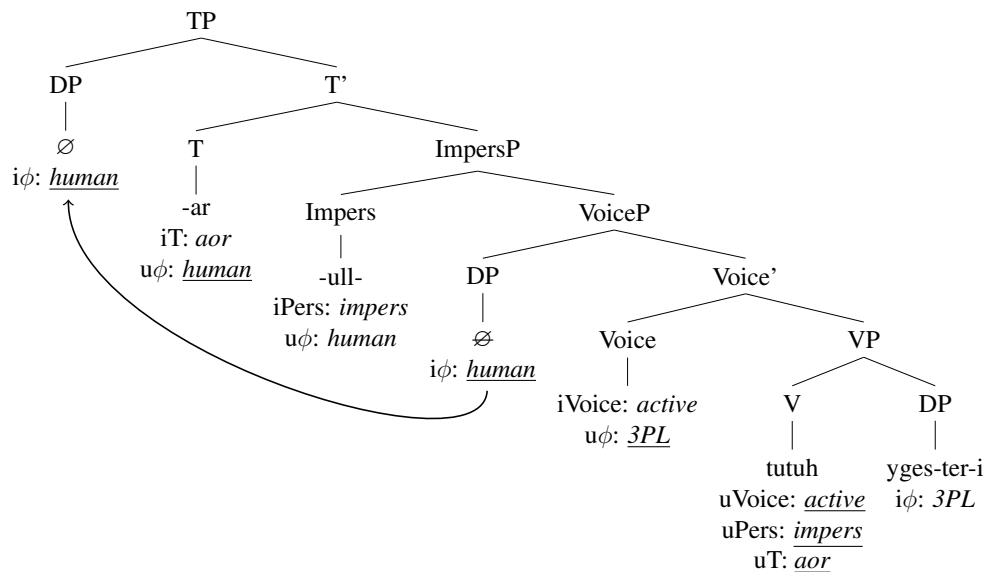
TP

DP

$\varnothing$

i$\phi$: *human*

T'

T

-ar

iT: *aor*

u$\phi$: *human*

ImpersP

Impers

-ull-

iPers: *impers*

u$\phi$: *human*

VoiceP

DP

$\varnothing$

i$\phi$: *human*

Voice'

Voice

iVoice: *active*

u$\phi$: *3PL*

VP

V

tutuh

uVoice: *active*

uPers: *impers*

uT: *aor*

DP

yges-ter-i

i$\phi$: *3PL*